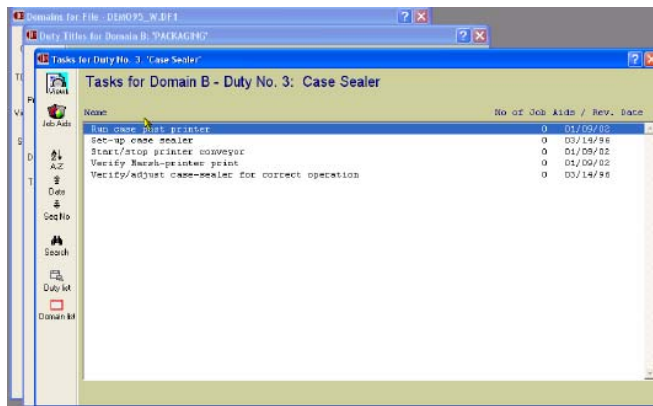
Domains for File - DEMO95_W.DF1

Duty Titles for Domain B: 'PACKAGING'

Tasks for Duty No. 3: 'Case Sealer'

Tasks for Domain B - Duty No. 3: Case Sealer

View

Job Aids

AZ

Date

Seq No

Search

Duty list

Domain list

| Name | No of Job Aids / Rev. Date | |
|---|---|---|
| Run case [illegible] printer | 0 | 01/09/02 |
| Set-up case sealer | 0 | 03/14/96 |
| Start/stop printer conveyor | 0 | 01/09/02 |
| Verify Marsh-printer print | 0 | 01/09/02 |
| Verify/adjust case-sealer for correct operation | 0 | 03/14/96 |